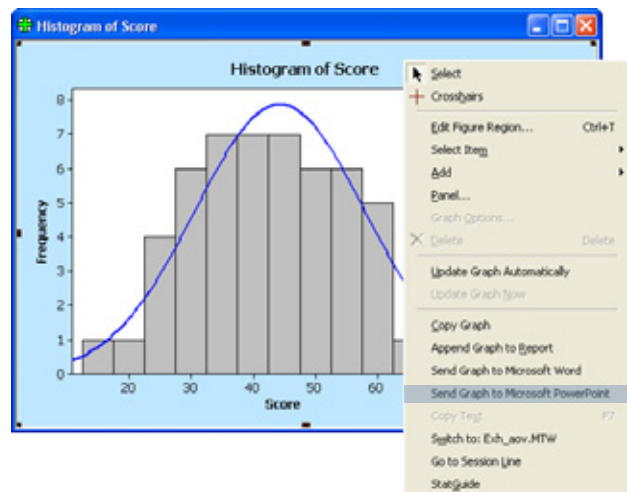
Histogram of Score

Histogram of Score

Frequency

8
7
6
5
4
3
2
1
0

20 30 40 50 60

Score

Select
Crosshairs
Edit Figure Region... Ctrl+T
Select Item
Add
Panel...
Graph Options...
Delete Delete
Update Graph Automatically
Update Graph Now
Copy Graph
Append Graph to Report
Send Graph to Microsoft Word
Send Graph to Microsoft PowerPoint
Copy Text F7
Switch to: Exh_aov.MTW
Go to Session Line
StatGuide